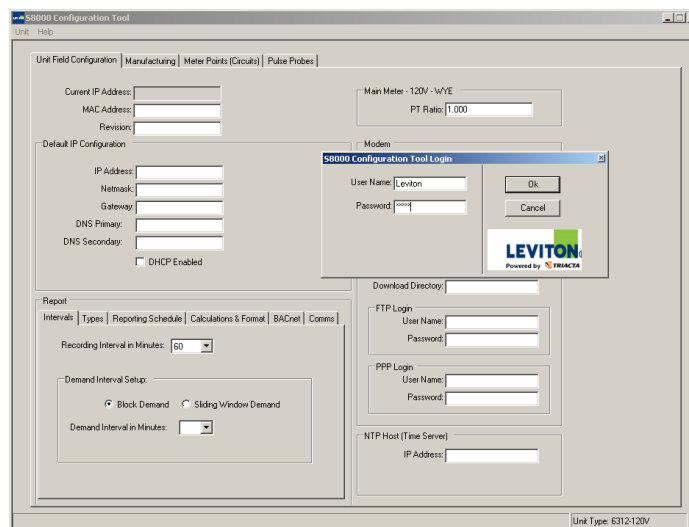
S8000 Configuration Tool
Unit Help

Unit Field Configuration | Manufacturing | Meter Points (Circuits) | Pulse Probes

Current IP Address:
MAC Address:
Revision:

Default IP Configuration
IP Address:
Netmask:
Gateway:
DNS Primary:
DNS Secondary:
DHCP Enabled

Main Meter - 120V - WYE
PT Ratio: 1.000

Modem

S8000 Configuration Tool Login
User Name: Leviton
Password: *****
Ok
Cancel
LEVITON
Powered by TRIACTA

Download Directory:

FTP Login
User Name:
Password:

PPP Login
User Name:
Password:

NTP Host (Time Server)
IP Address:

Report
Intervals | Types | Reporting Schedule | Calculations & Format | BACnet | Comms

Recording Interval in Minutes: 60

Demand Interval Setup:
Block Demand
Sliding Window Demand
Demand Interval in Minutes:

Unit Type: 6312-120V